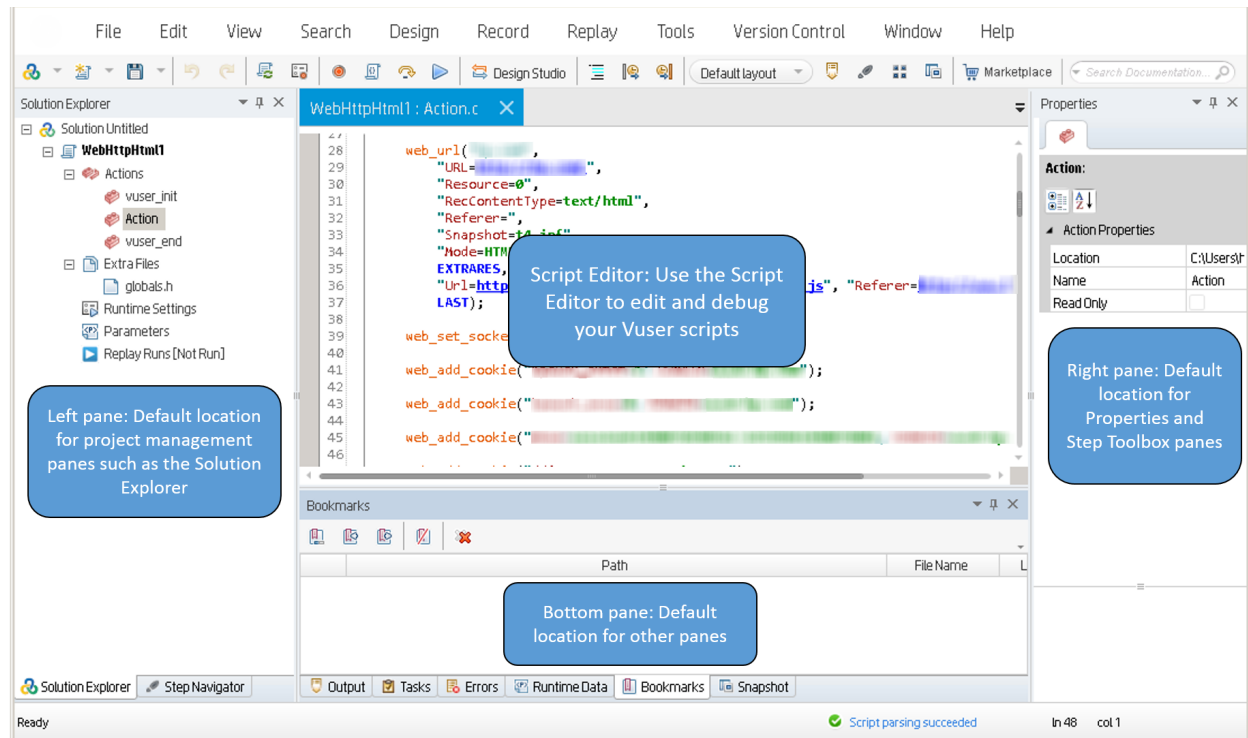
File Edit View Search Design Record Replay Tools Version Control Window Help

Design Studio Default layout Marketplace Search Documentation...

Solution Explorer

Solution Untitled
WebHttpHtml1
Actions
vuser_init
Action
vuser_end
Extra Files
globals.h
Runtime Settings
Parameters
Replay Runs [Not Run]

Left pane: Default location for project management panes such as the Solution Explorer

Solution Explorer Step Navigator

WebHttpHtml1 : Action.c

27
28 web_url([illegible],
29 "URL=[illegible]",
30 "Resource=0",
31 "RecContentType=text/html",
32 "Referer=",
33 "Snapshot=t4.inf",
34 "Mode=HTM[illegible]
35 EXTRARES,
36 "Url=http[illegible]js", "Referer=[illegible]
37 LAST);
38
39 web_set_socke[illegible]
40
41 web_add_cookie("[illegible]");
42
43 web_add_cookie("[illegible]");
44
45 web_add_cookie("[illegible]
46

Script Editor: Use the Script Editor to edit and debug your Vuser scripts

Bookmarks

| | Path | File Name | L |
|---|---|---|---|

Bottom pane: Default location for other panes

Output Tasks Errors Runtime Data Bookmarks Snapshot

Properties

Action:

Action Properties

| Location | C:\Users\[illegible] |
|---|---|
| Name | Action |
| Read Only | |

Right pane: Default location for Properties and Step Toolbox panes

Ready Script parsing succeeded ln 48 col 1